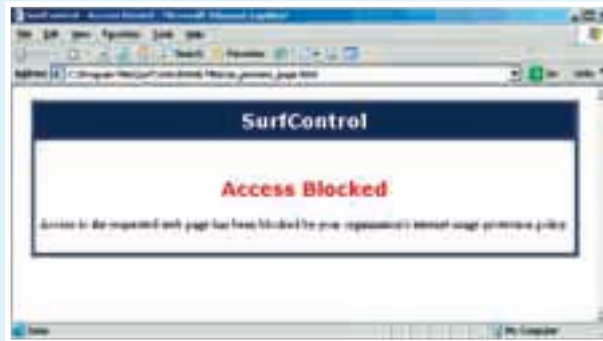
SurfControl - Access Denied - Microsoft Internet Explorer

File Edit View Favorites Tools Help

Search Favorites

Address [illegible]

Go Links

SurfControl

Access Blocked

Access to the requested web page has been blocked by your organisation's internet usage acceptable policy.

Done

My Computer